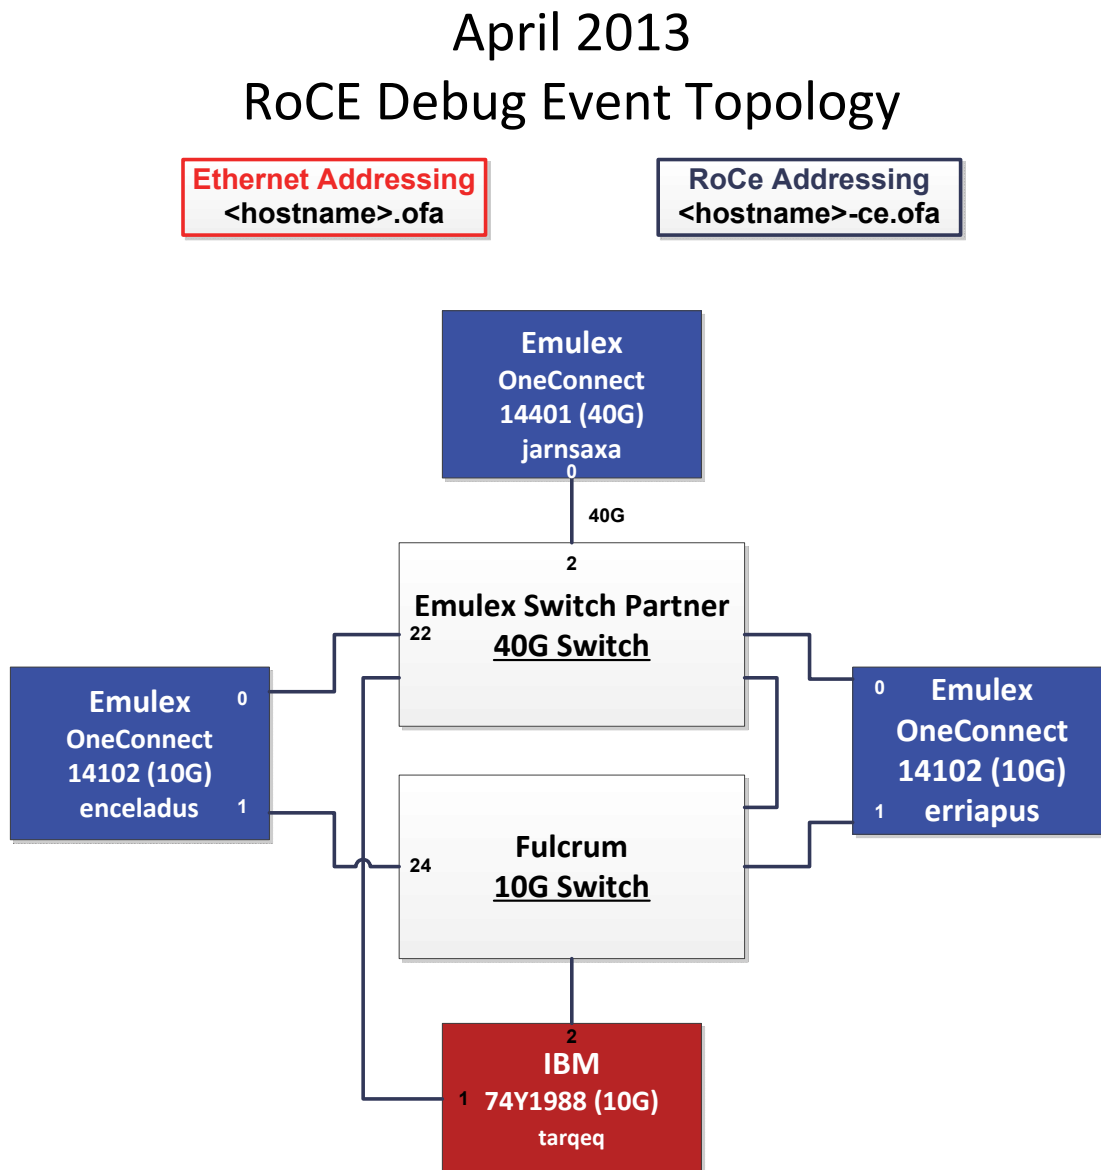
April 2013
RoCE Debug Event Topology

Ethernet Addressing
<hostname>.ofa

RoCe Addressing
<hostname>-ce.ofa

Emulex
OneConnect
14401 (40G)
jarnsaxa
0

40G

2
Emulex Switch Partner
40G Switch
22

Emulex
OneConnect
14102 (10G)
enceladus
0
1

0
Emulex
OneConnect
14102 (10G)
erriapus
1

Fulcrum
10G Switch
24

2
IBM
1
74Y1988 (10G)
tarqeq